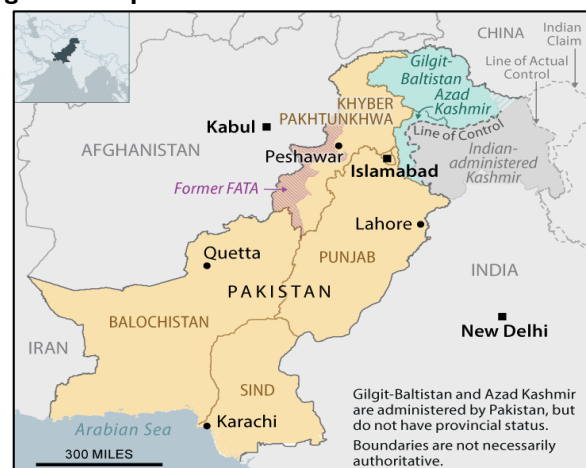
CHINA
Indian Claim
Gilgit-Baltistan
Azad Kashmir
Line of Actual Control
Line of Control
KHYBER PAKHTUNKHWA
Kabul
AFGHANISTAN
Peshawar
Islamabad
Indian-administered Kashmir
Former FATA
Lahore
Quetta
PUNJAB
INDIA
PAKISTAN
BALOCHISTAN
IRAN
New Delhi
SIND
Karachi
Arabian Sea
300 MILES

Gilgit-Baltistan and Azad Kashmir are administered by Pakistan, but do not have provincial status.

Boundaries are not necessarily authoritative.